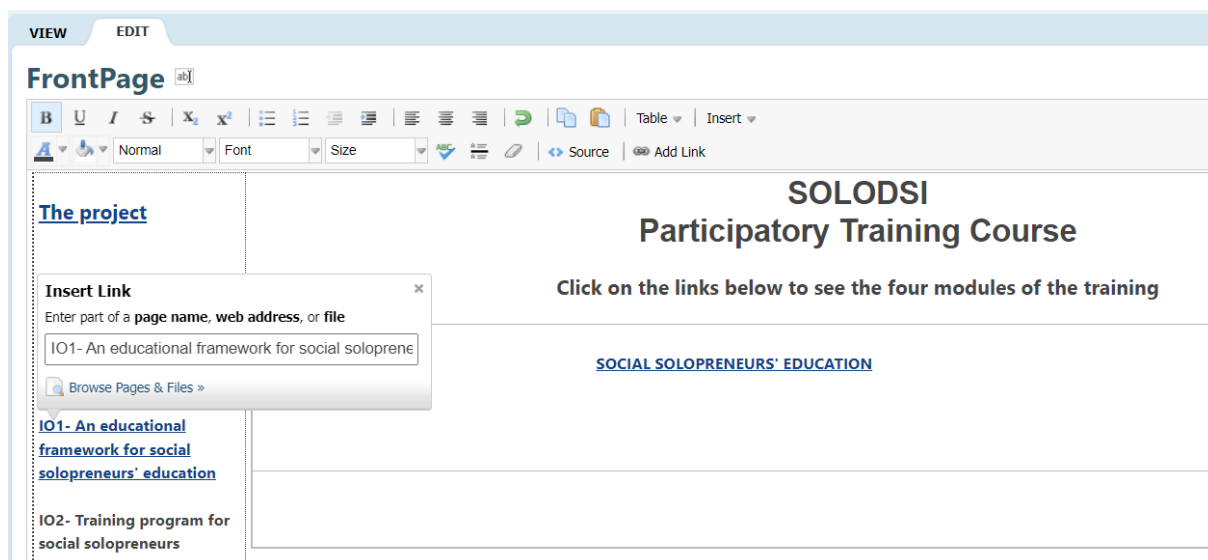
VIEW EDIT

FrontPage

B U I S $X_2$ $X^2$ Table Insert

Normal Font Size Source Add Link

The project

Insert Link
Enter part of a **page name**, **web address**, or **file**
IO1- An educational framework for social soloprene
Browse Pages & Files »

IO1- An educational framework for social solopreneurs' education

IO2- Training program for social solopreneurs

SOLODSI
Participatory Training Course

Click on the links below to see the four modules of the training

SOCIAL SOLOPRENEURS' EDUCATION